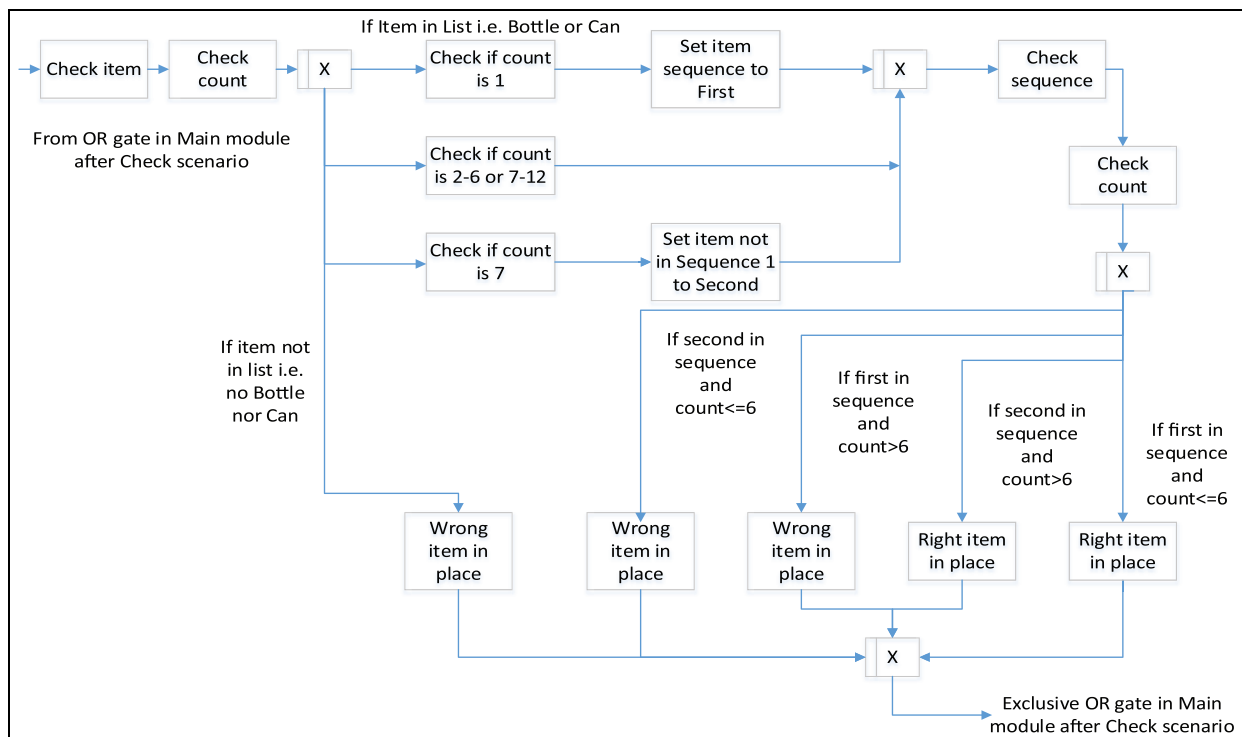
Check item

Check count

X

If Item in List i.e. Bottle or Can

Check if count is 1

Set item sequence to First

X

Check sequence

From OR gate in Main module after Check scenario

Check if count is 2-6 or 7-12

Check count

Check if count is 7

Set item not in Sequence 1 to Second

X

If item not in list i.e. no Bottle nor Can

If second in sequence and count<=6

If first in sequence and count>6

If second in sequence and count>6

If first in sequence and count<=6

Wrong item in place

Wrong item in place

Wrong item in place

Right item in place

Right item in place

X

Exclusive OR gate in Main module after Check scenario